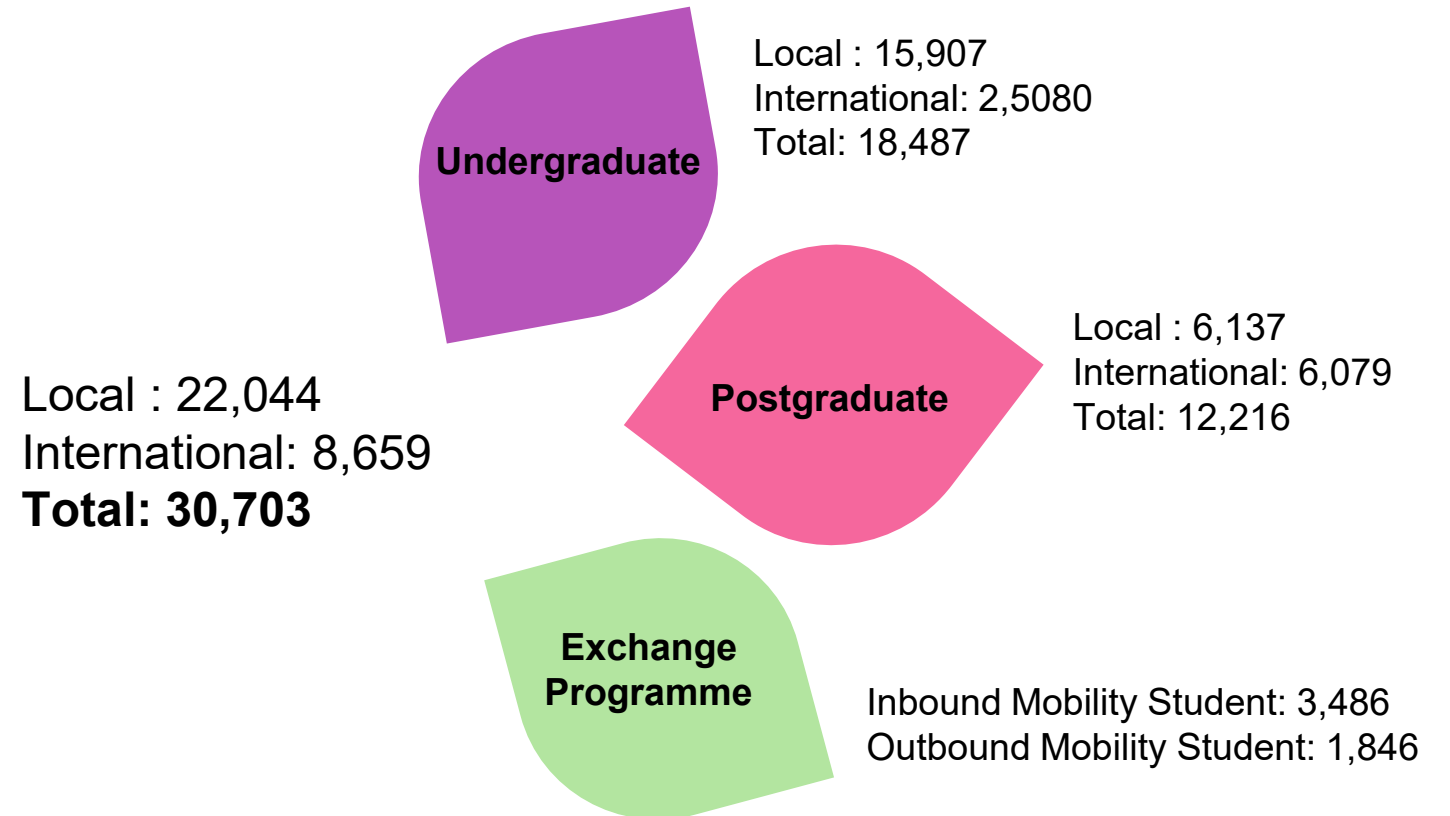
Undergraduate

Local : 15,907
International: 2,5080
Total: 18,487

Local : 22,044
International: 8,659
**Total: 30,703**

Postgraduate

Local : 6,137
International: 6,079
Total: 12,216

Exchange Programme

Inbound Mobility Student: 3,486
Outbound Mobility Student: 1,846